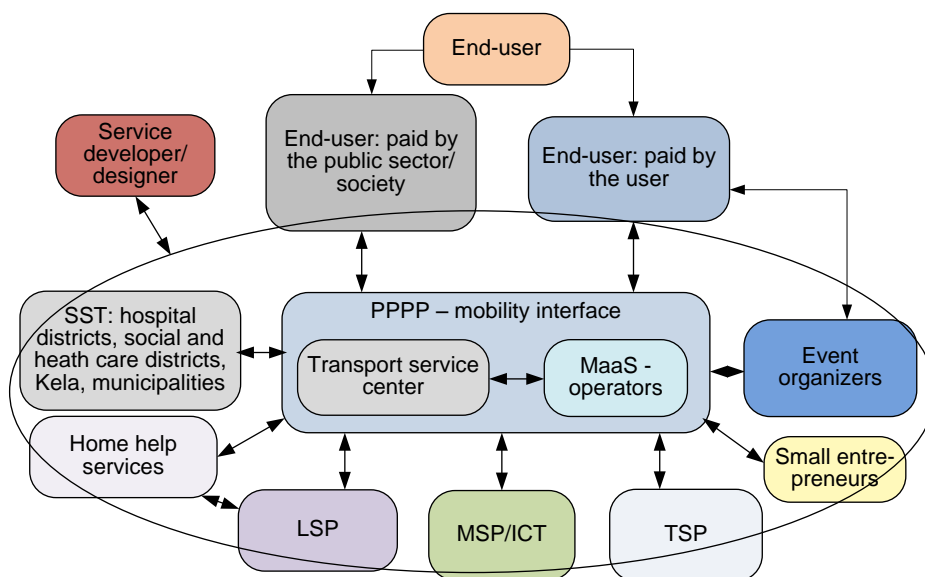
End-user

End-user: paid by the public sector/ society

End-user: paid by the user

Service developer/ designer

SST: hospital districts, social and heath care districts, Kela, municipalities

PPPP – mobility interface

Transport service center

MaaS - operators

Event organizers

Home help services

Small entrepreneurs

LSP

MSP/ICT

TSP